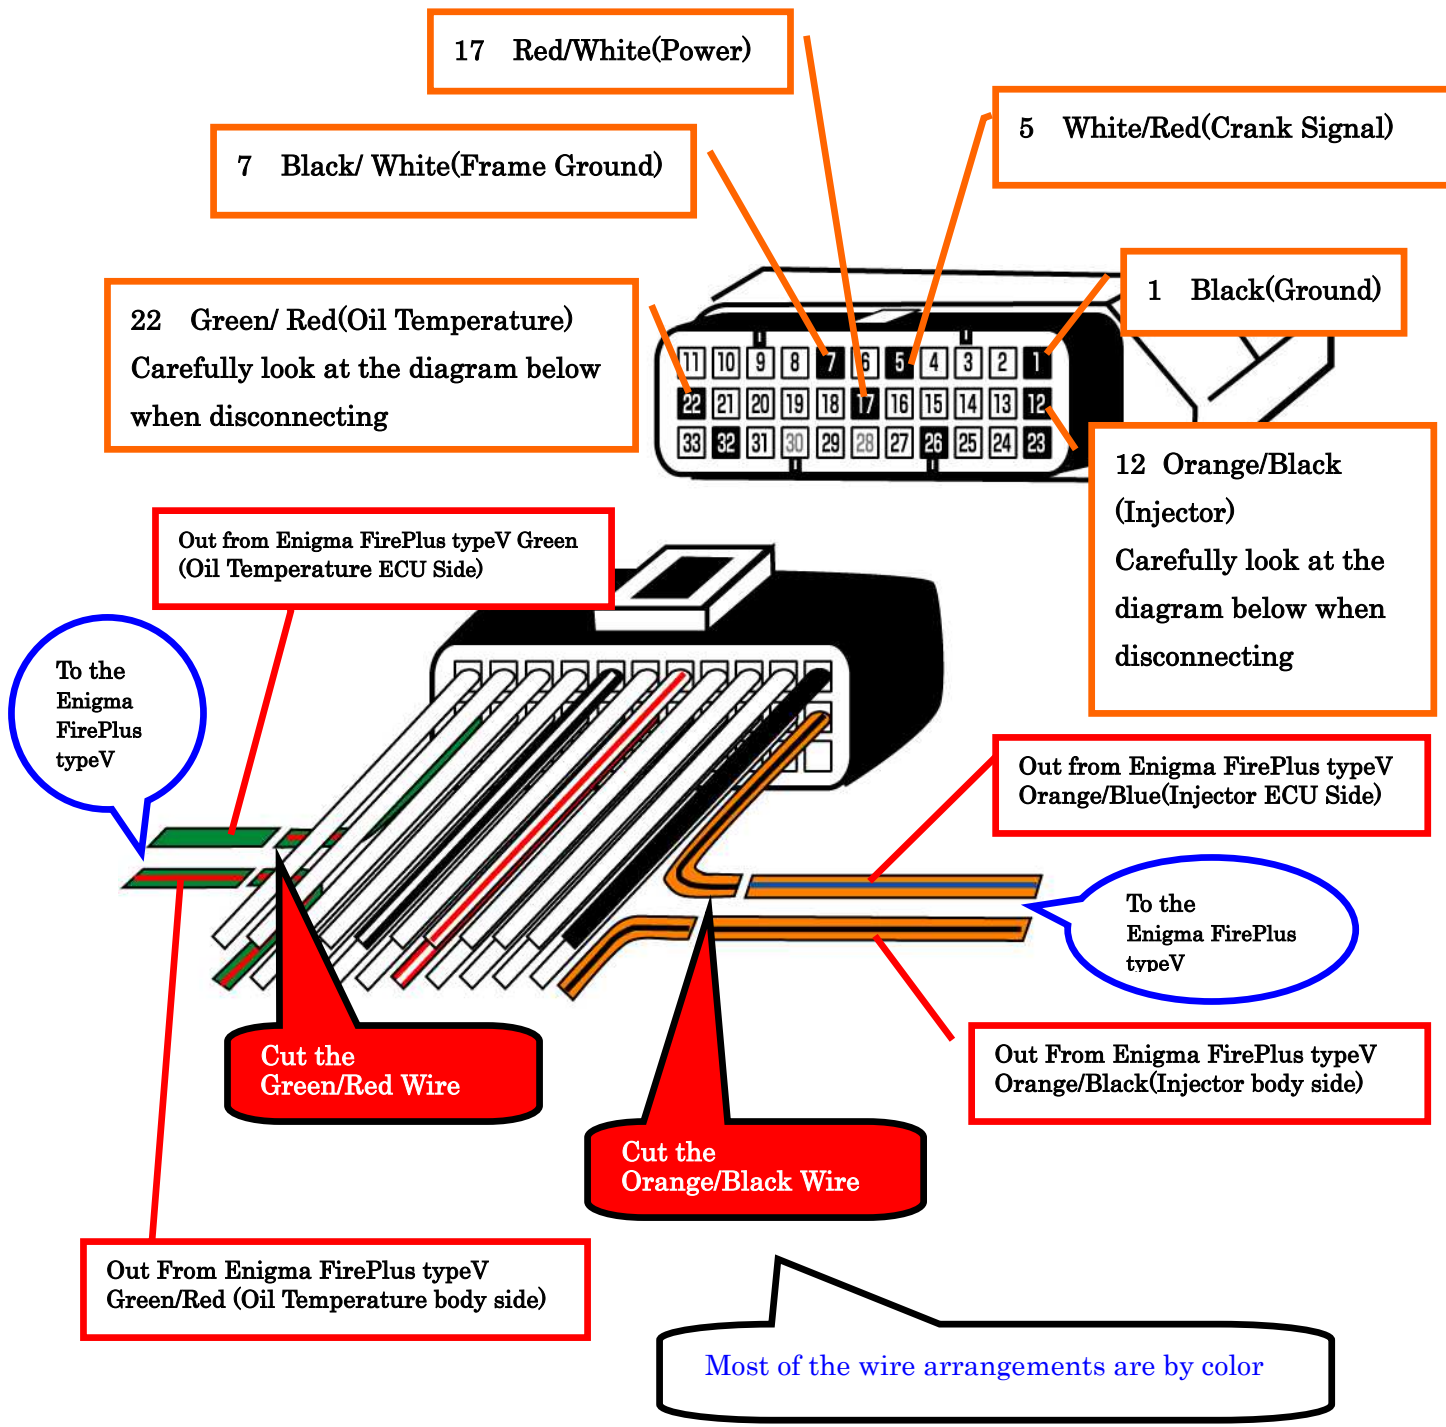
17 Red/White(Power)

5 White/Red(Crank Signal)

7 Black/ White(Frame Ground)

1 Black(Ground)

22 Green/ Red(Oil Temperature) Carefully look at the diagram below when disconnecting

| 11 | 10 | 9 | 8 | 7 | 6 | 5 | 4 | 3 | 2 | 1 |
|---|---|---|---|---|---|---|---|---|---|---|
| 22 | 21 | 20 | 19 | 18 | 17 | 16 | 15 | 14 | 13 | 12 |
| 33 | 32 | 31 | 30 | 29 | 28 | 27 | 26 | 25 | 24 | 23 |

12 Orange/Black (Injector) Carefully look at the diagram below when disconnecting

Out from Enigma FirePlus typeV Green (Oil Temperature ECU Side)

To the Enigma FirePlus typeV

Out from Enigma FirePlus typeV Orange/Blue(Injector ECU Side)

To the Enigma FirePlus typeV

Cut the Green/Red Wire

Out From Enigma FirePlus typeV Orange/Black(Injector body side)

Cut the Orange/Black Wire

Out From Enigma FirePlus typeV Green/Red (Oil Temperature body side)

Most of the wire arrangements are by color